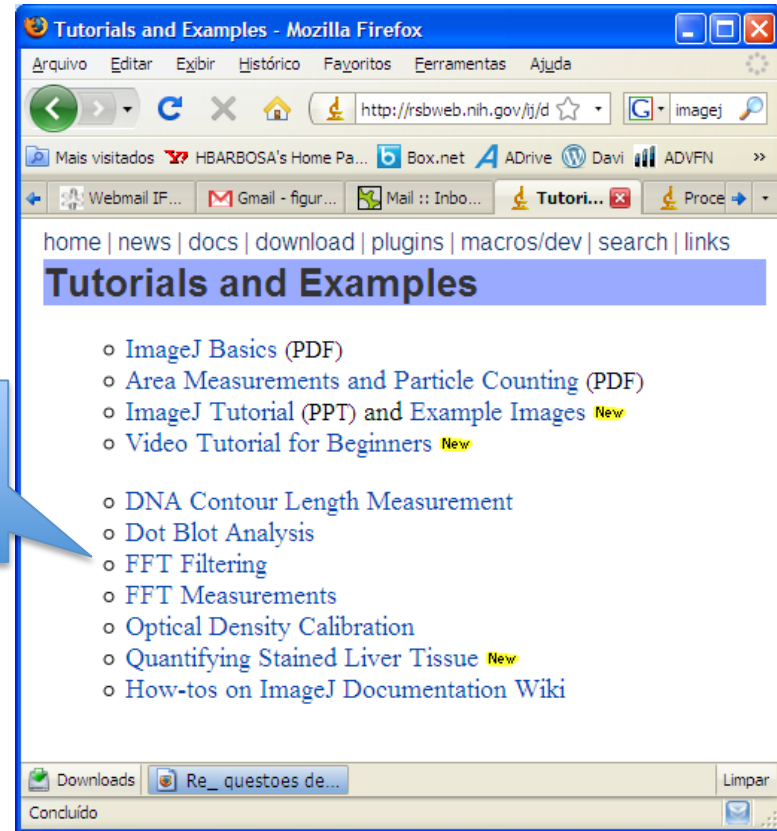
Tutorials and Examples - Mozilla Firefox

Arquivo Editar Exibir Histórico Favoritos Ferramentas Ajuda

http://rsbweb.nih.gov/ij/d imagej

Mais visitados HBARBOSA's Home Pa... Box.net ADrive Davi ADVFN »

Webmail IF... Gmail - figur... Mail :: Inbo... Tutori... Proce

home | news | docs | download | plugins | macros/dev | search | links

Tutorials and Examples

- ImageJ Basics (PDF)
- Area Measurements and Particle Counting (PDF)
- ImageJ Tutorial (PPT) and Example Images New
- Video Tutorial for Beginners New

- DNA Contour Length Measurement
- Dot Blot Analysis
- FFT Filtering
- FFT Measurements
- Optical Density Calibration
- Quantifying Stained Liver Tissue New
- How-tos on ImageJ Documentation Wiki

Downloads Re_ questoes de... Limpar

Concluído